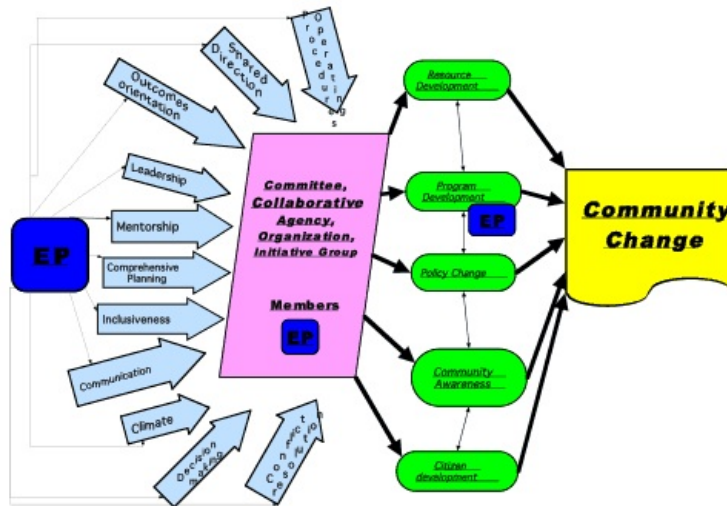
EP

Outcomes orientation

Shared Direction

Operating Procedures

Leadership

Mentorship

Comprehensive Planning

Inclusiveness

Communication

Climate

Decision making

Conflict resolution

Committee, Collaborative Agency, Organization, Initiative Group

Members

EP

Resource Development

Program Development

EP

Policy Change

Community Awareness

Citizen development

Community Change